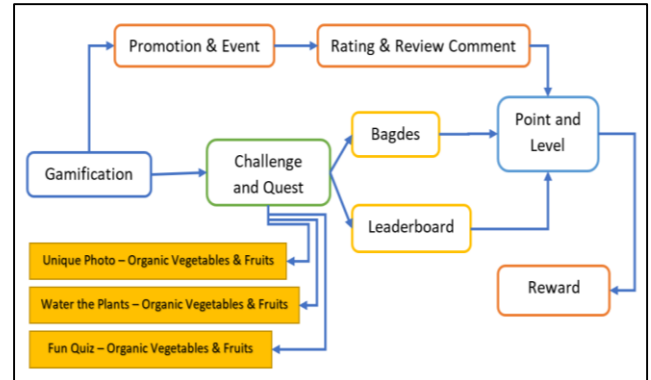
Promotion & Event

Rating & Review Comment

Gamification

Challenge and Quest

Bagdes

Point and Level

Leaderboard

Reward

Unique Photo – Organic Vegetables & Fruits

Water the Plants – Organic Vegetables & Fruits

Fun Quiz – Organic Vegetables & Fruits